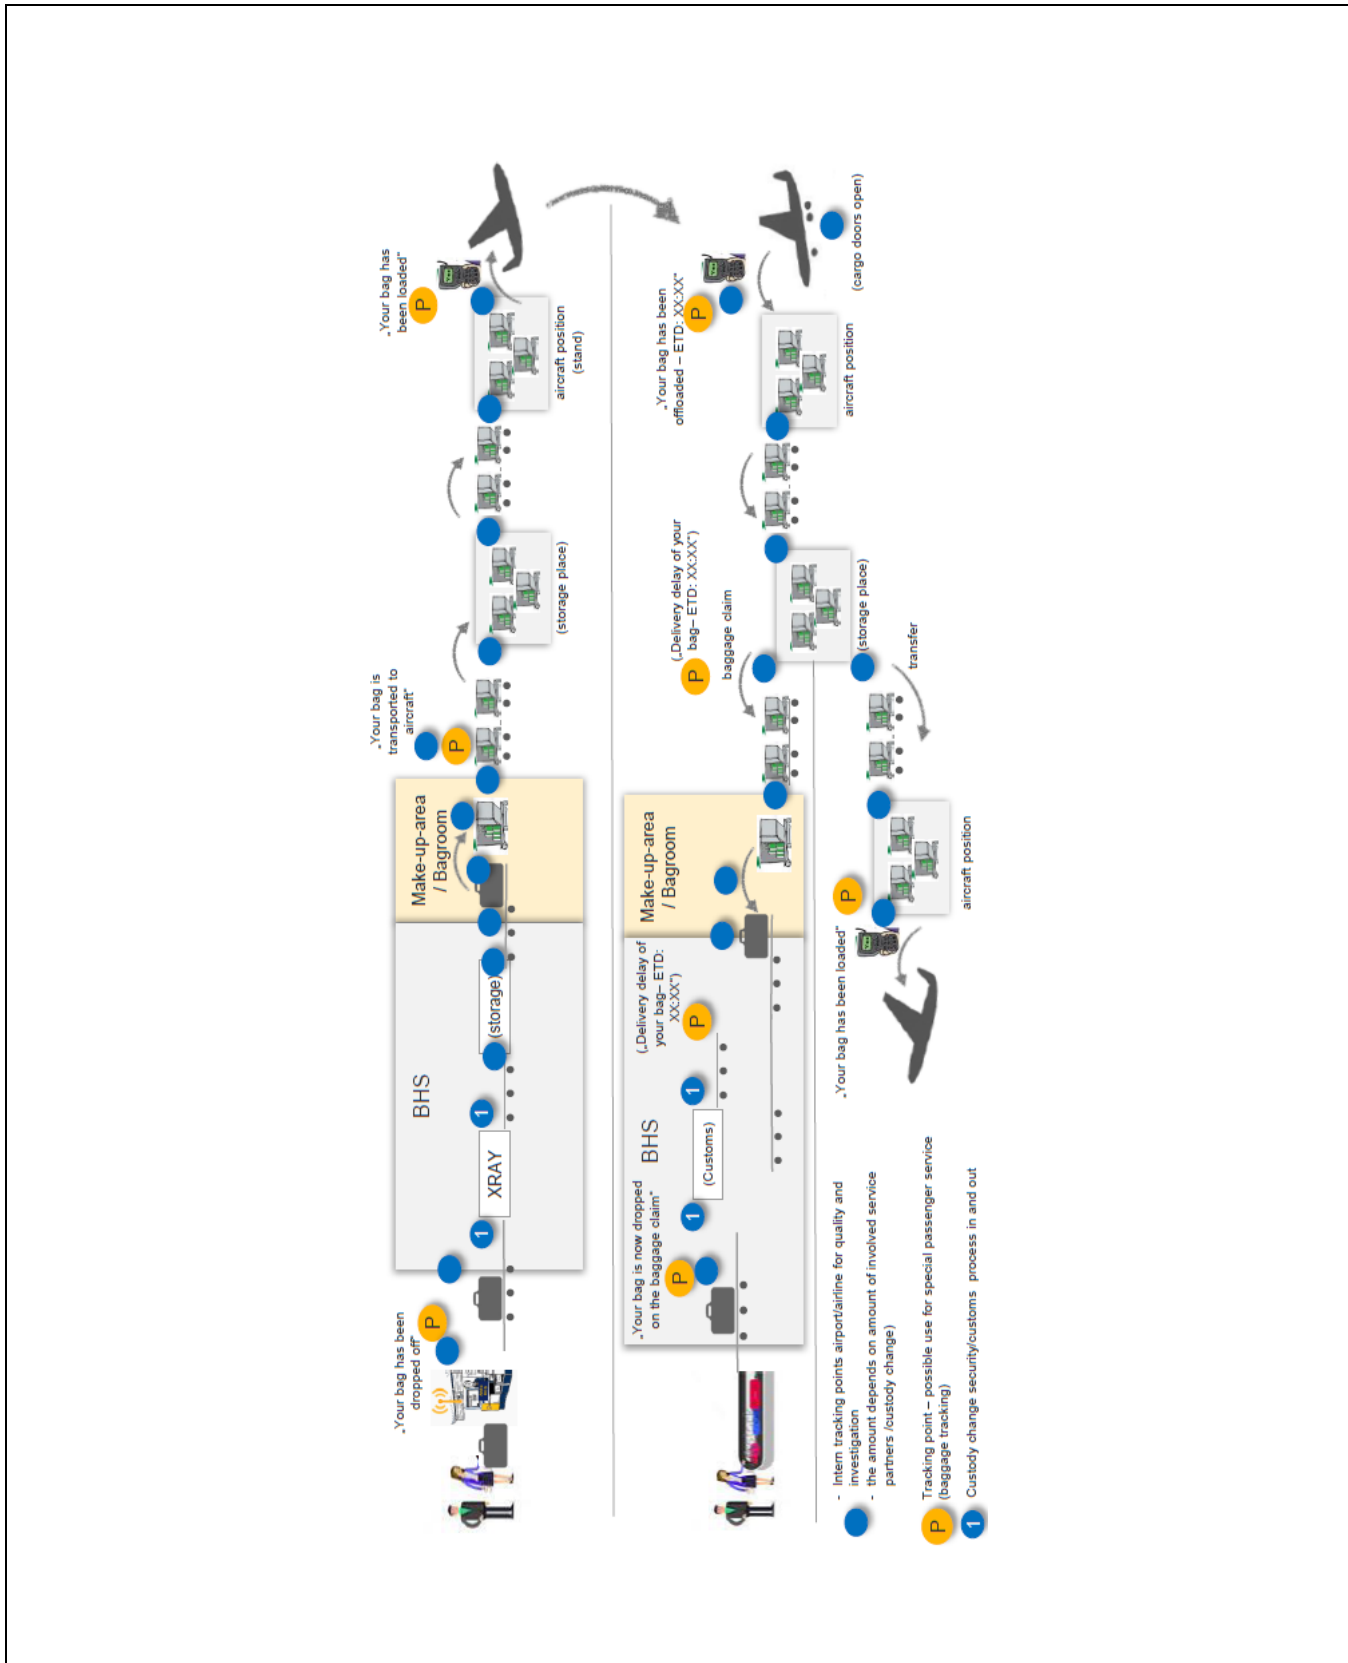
„Your bag has been dropped off"

P

1

XRAY

1

BHS

(storage)

Make-up-area / Bagroom

„Your bag is transported to aircraft"

P

(storage place)

aircraft position (stand)

„Your bag has been loaded"

P

„Your bag is now dropped on the baggage claim"

P

1

(Customs)

1

BHS

(„Delivery delay of your bag – ETD: XX:XX")

P

Make-up-area / Bagroom

(„Delivery delay of your bag – ETD: XX:XX")

P

baggage claim

(storage place)

transfer

aircraft position

„Your bag has been offloaded – ETD: XX:XX"

P

(cargo doors open)

aircraft position

P

„Your bag has been loaded"

- Intern tracking points airport/airline for quality and investigation
- the amount depends on amount of involved service partners /custody change)

P Tracking point – possible use for special passenger service (baggage tracking)

1 Custody change security/customs process in and out